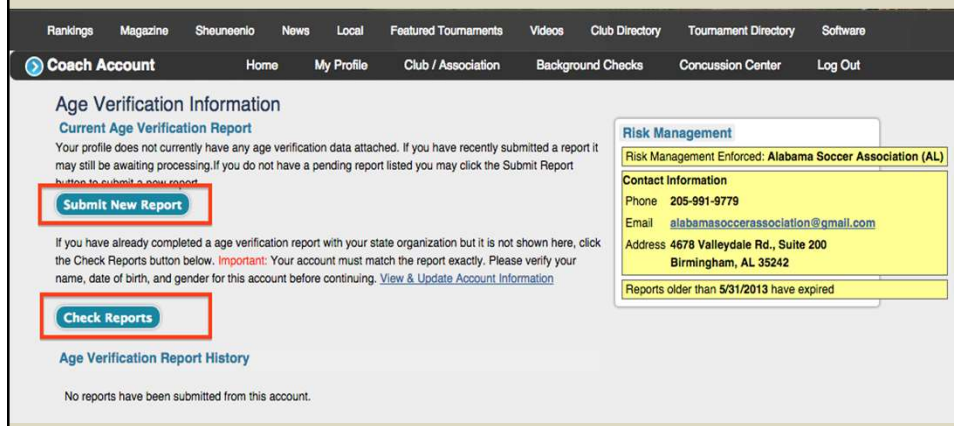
Rankings Magazine Sheuneenio News Local Featured Tournaments Videos Club Directory Tournament Directory Software

Coach Account Home My Profile Club / Association Background Checks Concussion Center Log Out

Age Verification Information

Current Age Verification Report

Your profile does not currently have any age verification data attached. If you have recently submitted a report it may still be awaiting processing.If you do not have a pending report listed you may click the Submit Report button to submit a new report.

Submit New Report

If you have already completed a age verification report with your state organization but it is not shown here, click the Check Reports button below. Important: Your account must match the report exactly. Please verify your name, date of birth, and gender for this account before continuing. View & Update Account Information

Check Reports

Age Verification Report History

No reports have been submitted from this account.

Risk Management

Risk Management Enforced: Alabama Soccer Association (AL)

Contact Information

Phone 205-991-9779

Email alabamasoccerassociation@gmail.com

Address 4678 Valleydale Rd., Suite 200 Birmingham, AL 35242

Reports older than 5/31/2013 have expired